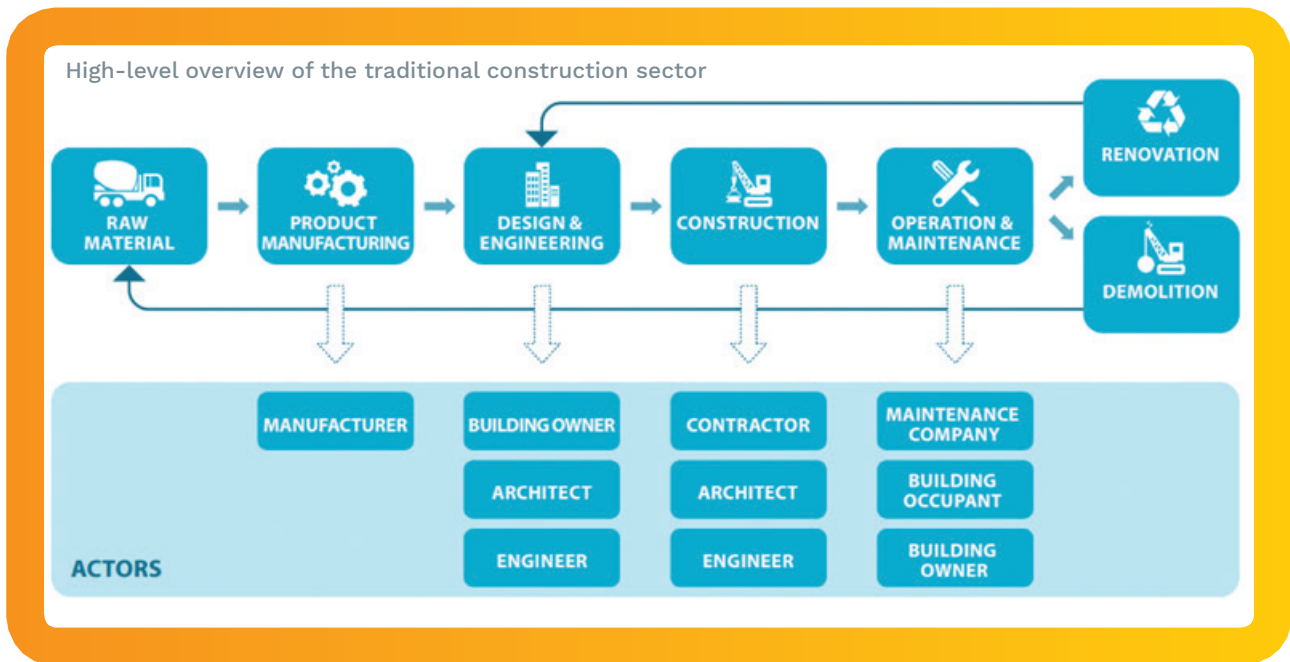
High-level overview of the traditional construction sector

RAW MATERIAL

PRODUCT MANUFACTURING

DESIGN & ENGINEERING

CONSTRUCTION

OPERATION & MAINTENANCE

RENOVATION

DEMOLITION

MANUFACTURER

BUILDING OWNER

ARCHITECT

ENGINEER

CONTRACTOR

ARCHITECT

ENGINEER

MAINTENANCE COMPANY

BUILDING OCCUPANT

BUILDING OWNER

ACTORS